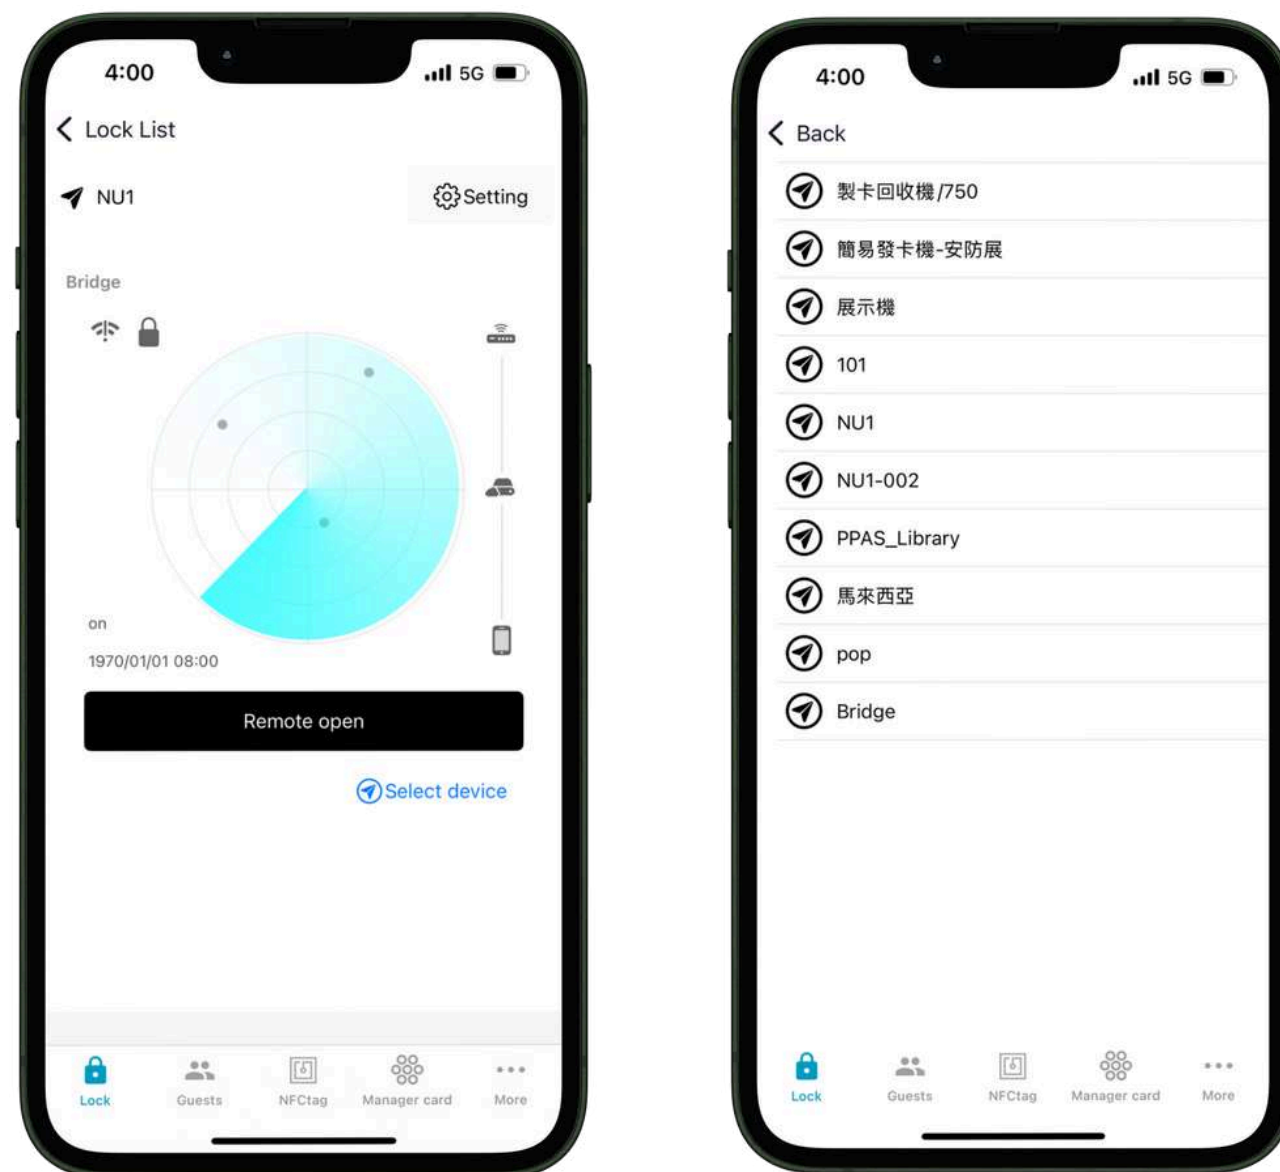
4:00
5G

Lock List

NU1

Setting

Bridge

on

1970/01/01 08:00

Remote open

Select device

Lock
Guests
NFCtag
Manager card
More

4:00
5G

Back

製卡回收機/750
簡易發卡機-安防展
展示機
101
NU1
NU1-002
PPAS_Library
馬來西亞
pop
Bridge

Lock
Guests
NFCtag
Manager card
More